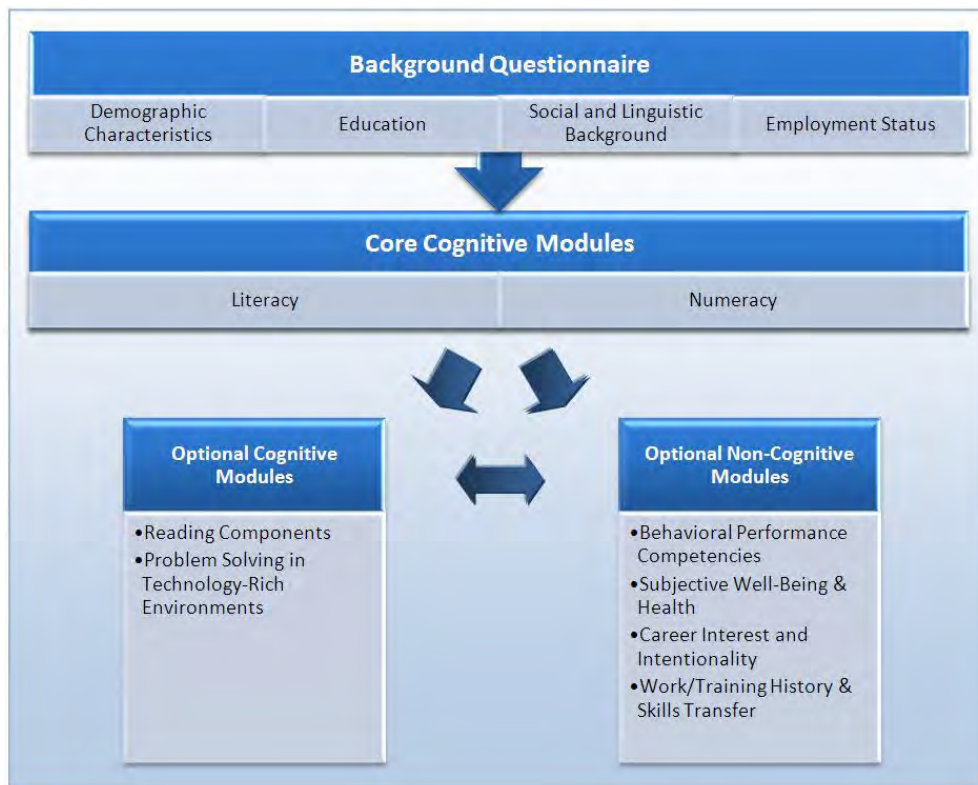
Background Questionnaire

Demographic Characteristics

Education

Social and Linguistic Background

Employment Status

Core Cognitive Modules

Literacy

Numeracy

Optional Cognitive Modules

•Reading Components
•Problem Solving in Technology-Rich Environments

Optional Non-Cognitive Modules

•Behavioral Performance Competencies
•Subjective Well-Being & Health
•Career Interest and Intentionality
•Work/Training History & Skills Transfer